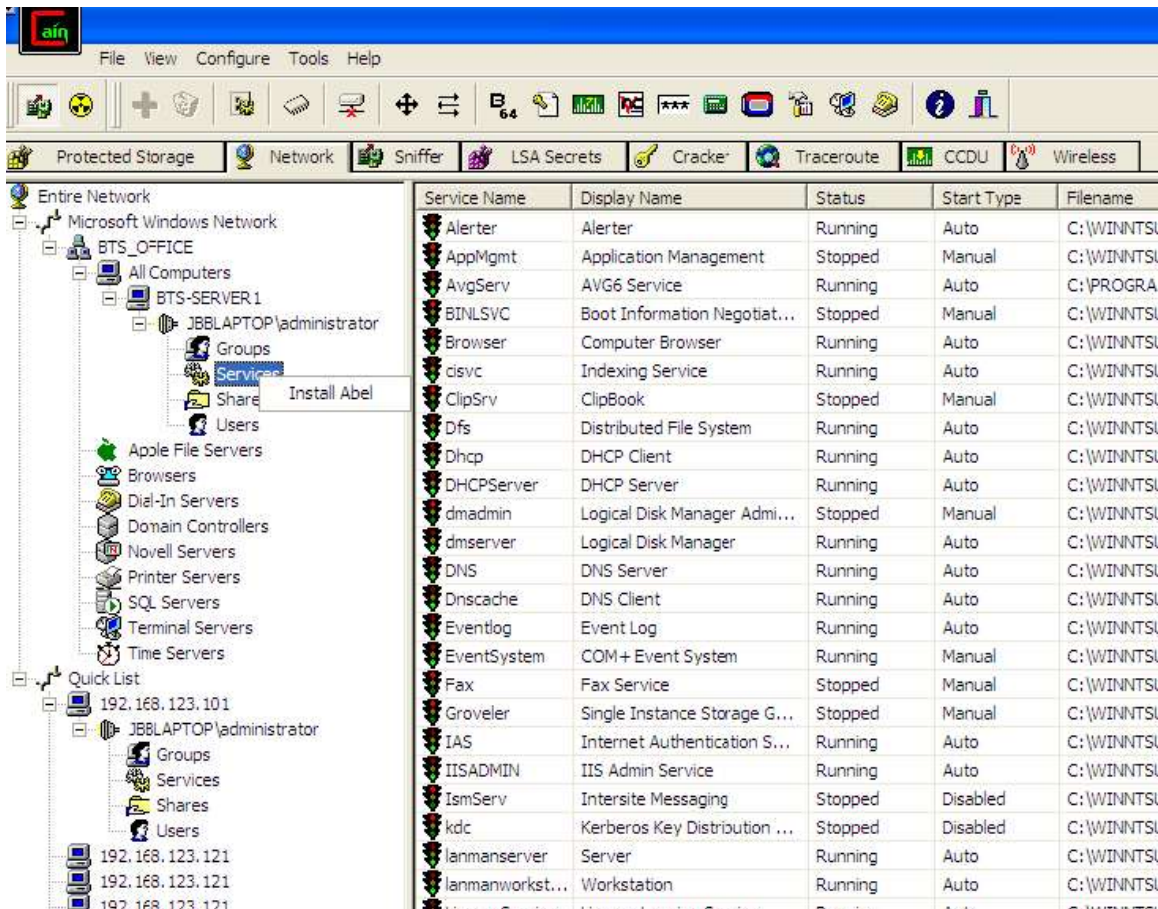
Cain

File View Configure Tools Help

Protected Storage | Network | Sniffer | LSA Secrets | Cracker | Traceroute | CCDU | Wireless

Entire Network
Microsoft Windows Network
BTS_OFFICE
All Computers
BTS-SERVER1
JBBLAPTOP\administrator
Groups
Services
Shares
Users
Install Abel
Apple File Servers
Browsers
Dial-In Servers
Domain Controllers
Novell Servers
Printer Servers
SQL Servers
Terminal Servers
Time Servers
Quick List
192.168.123.101
JBBLAPTOP\administrator
Groups
Services
Shares
Users
192.168.123.121
192.168.123.121
192.168.123.121

| Service Name | Display Name | Status | Start Type | Filename |
|---|---|---|---|---|
| Alerter | Alerter | Running | Auto | C:\WINNTS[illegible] |
| AppMgmt | Application Management | Stopped | Manual | C:\WINNTS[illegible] |
| AvgServ | AVG6 Service | Running | Auto | C:\PROGRA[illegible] |
| BINLSVC | Boot Information Negotiat... | Stopped | Manual | C:\WINNTS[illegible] |
| Browser | Computer Browser | Running | Auto | C:\WINNTS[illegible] |
| cisvc | Indexing Service | Running | Auto | C:\WINNTS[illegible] |
| ClipSrv | ClipBook | Stopped | Manual | C:\WINNTS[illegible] |
| Dfs | Distributed File System | Running | Auto | C:\WINNTS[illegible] |
| Dhcp | DHCP Client | Running | Auto | C:\WINNTS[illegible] |
| DHCPServer | DHCP Server | Running | Auto | C:\WINNTS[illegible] |
| dmadmin | Logical Disk Manager Admi... | Stopped | Manual | C:\WINNTS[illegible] |
| dmserver | Logical Disk Manager | Running | Auto | C:\WINNTS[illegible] |
| DNS | DNS Server | Running | Auto | C:\WINNTS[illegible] |
| Dnscache | DNS Client | Running | Auto | C:\WINNTS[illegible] |
| Eventlog | Event Log | Running | Auto | C:\WINNTS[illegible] |
| EventSystem | COM+ Event System | Running | Manual | C:\WINNTS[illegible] |
| Fax | Fax Service | Stopped | Manual | C:\WINNTS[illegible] |
| Groveler | Single Instance Storage G... | Stopped | Manual | C:\WINNTS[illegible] |
| IAS | Internet Authentication S... | Running | Auto | C:\WINNTS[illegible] |
| IISADMIN | IIS Admin Service | Running | Auto | C:\WINNTS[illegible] |
| IsmServ | Intersite Messaging | Stopped | Disabled | C:\WINNTS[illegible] |
| kdc | Kerberos Key Distribution ... | Stopped | Disabled | C:\WINNTS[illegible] |
| lanmanserver | Server | Running | Auto | C:\WINNTS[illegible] |
| lanmanworkst... | Workstation | Running | Auto | C:\WINNTS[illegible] |